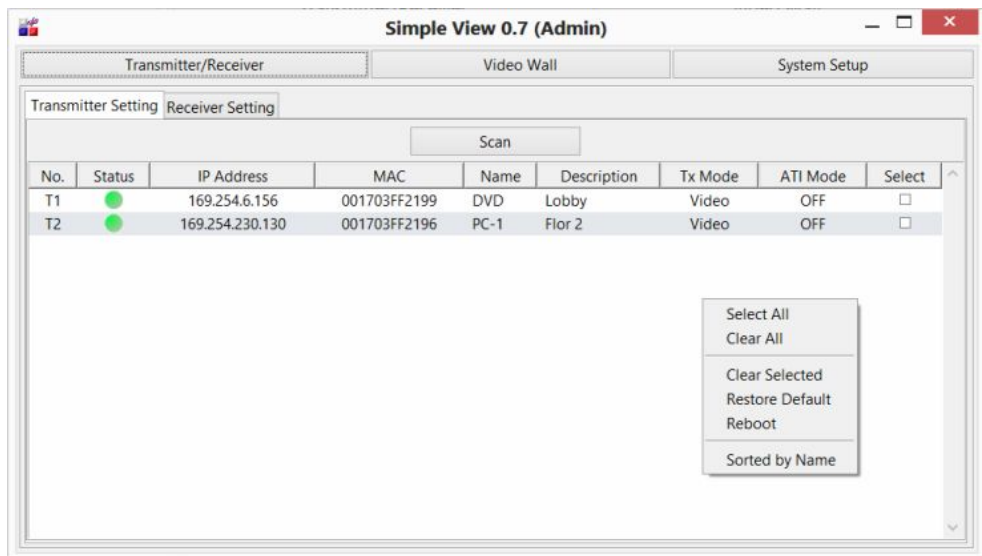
Simple View 0.7 (Admin)

Transmitter/Receiver | Video Wall | System Setup

Transmitter Setting | Receiver Setting

Scan

| No. | Status | IP Address | MAC | Name | Description | Tx Mode | ATI Mode | Select |
|---|---|---|---|---|---|---|---|---|
| T1 | | 169.254.6.156 | 001703FF2199 | DVD | Lobby | Video | OFF | ☐ |
| T2 | | 169.254.230.130 | 001703FF2196 | PC-1 | Flor 2 | Video | OFF | ☐ |

Select All
Clear All
Clear Selected
Restore Default
Reboot
Sorted by Name